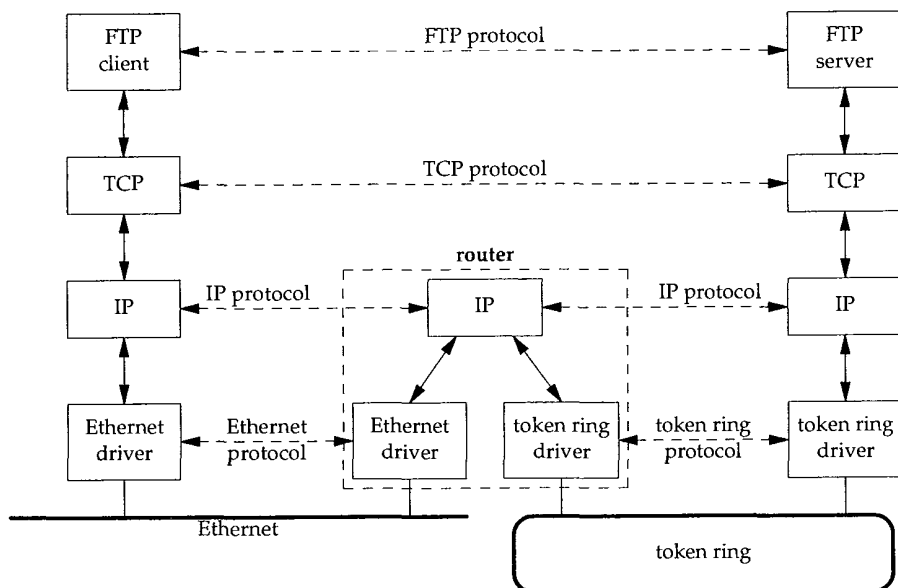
FTP client

FTP protocol

FTP server

TCP

TCP protocol

TCP

router

IP

IP protocol

IP

IP protocol

IP

Ethernet driver

Ethernet protocol

Ethernet driver

token ring driver

token ring protocol

token ring driver

Ethernet

token ring